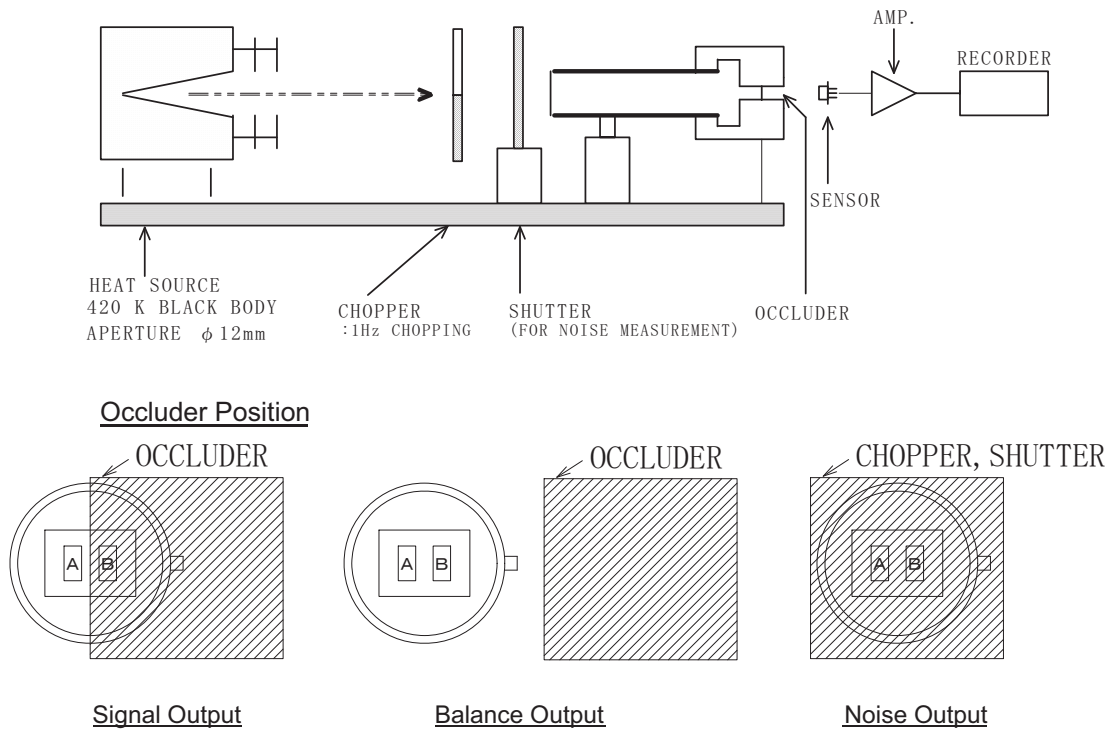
AMP.

RECORDER

SENSOR

HEAT SOURCE
420 K BLACK BODY
APERTURE $\phi$ 12mm

CHOPPER
:1Hz CHOPPING

SHUTTER
(FOR NOISE MEASUREMENT)

OCCLUDER

Occluder Position

OCCLUDER

A B

OCCLUDER

A B

CHOPPER, SHUTTER

A B

Signal Output

Balance Output

Noise Output